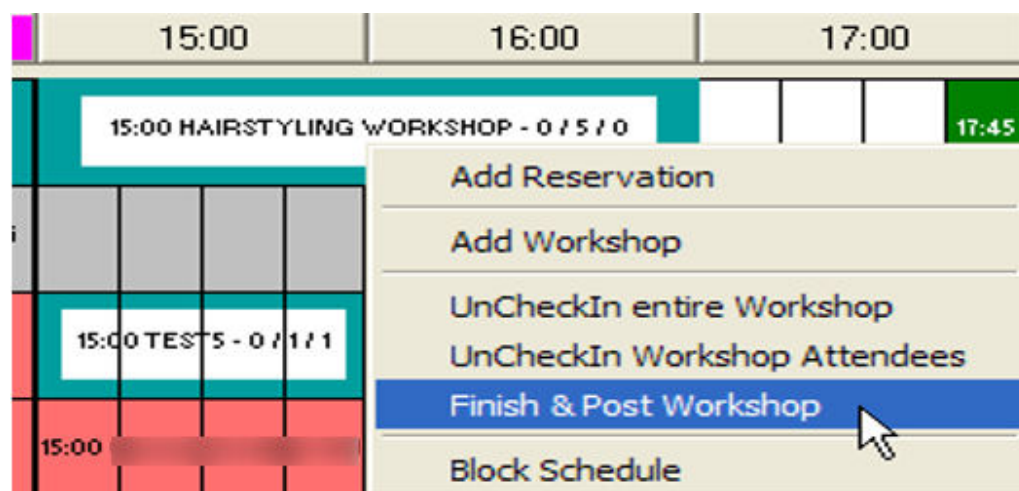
15:00 16:00 17:00

15:00 HAIRSTYLING WORKSHOP - 0 / 5 / 0

17:45

i

15:00 TESTS - 0 / 1 / 1

15:00 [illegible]

Add Reservation

Add Workshop

UnCheckIn entire Workshop

UnCheckIn Workshop Attendees

Finish & Post Workshop

Block Schedule